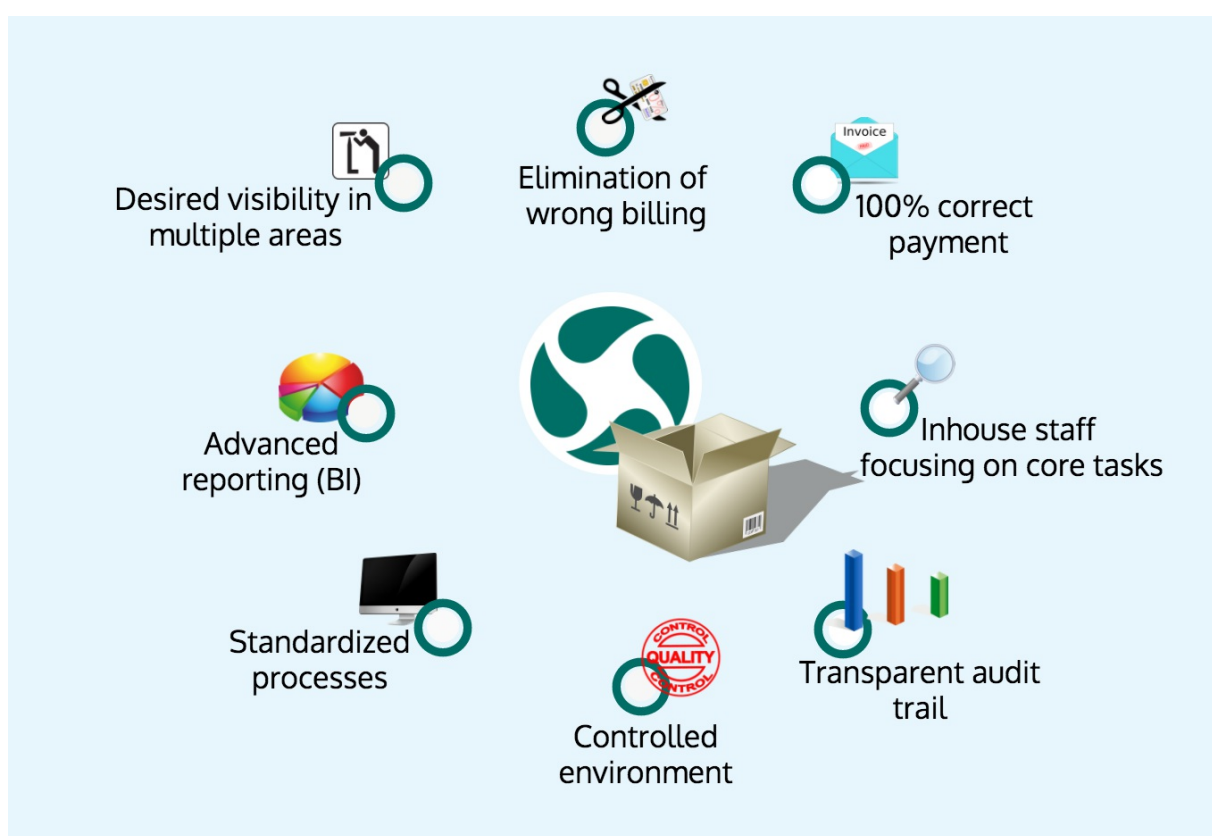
Elimination of wrong billing

Invoice

Desired visibility in multiple areas

100% correct payment

Advanced reporting (BI)

Inhouse staff focusing on core tasks

Standardized processes

CONTROL QUALITY CONTROL

Transparent audit trail

Controlled environment